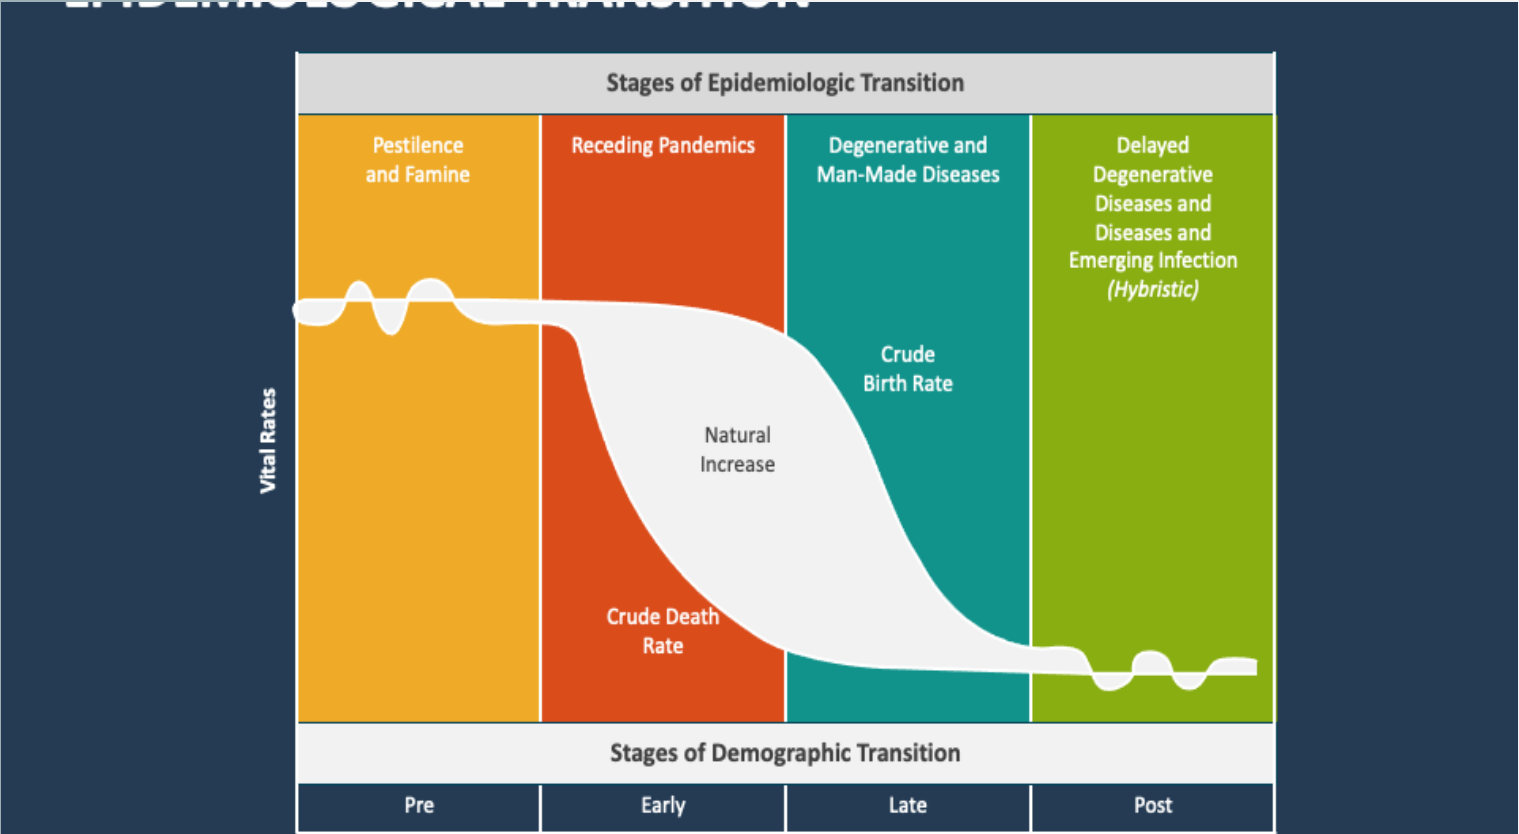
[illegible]

Stages of Epidemiologic Transition

| Pestilence and Famine | Receding Pandemics | Degenerative and Man-Made Diseases | Delayed Degenerative Diseases and Diseases and Emerging Infection *(Hybristic)* |
|---|---|---|---|

Vital Rates

Natural Increase

Crude Birth Rate

Crude Death Rate

Stages of Demographic Transition

| Pre | Early | Late | Post |
|---|---|---|---|